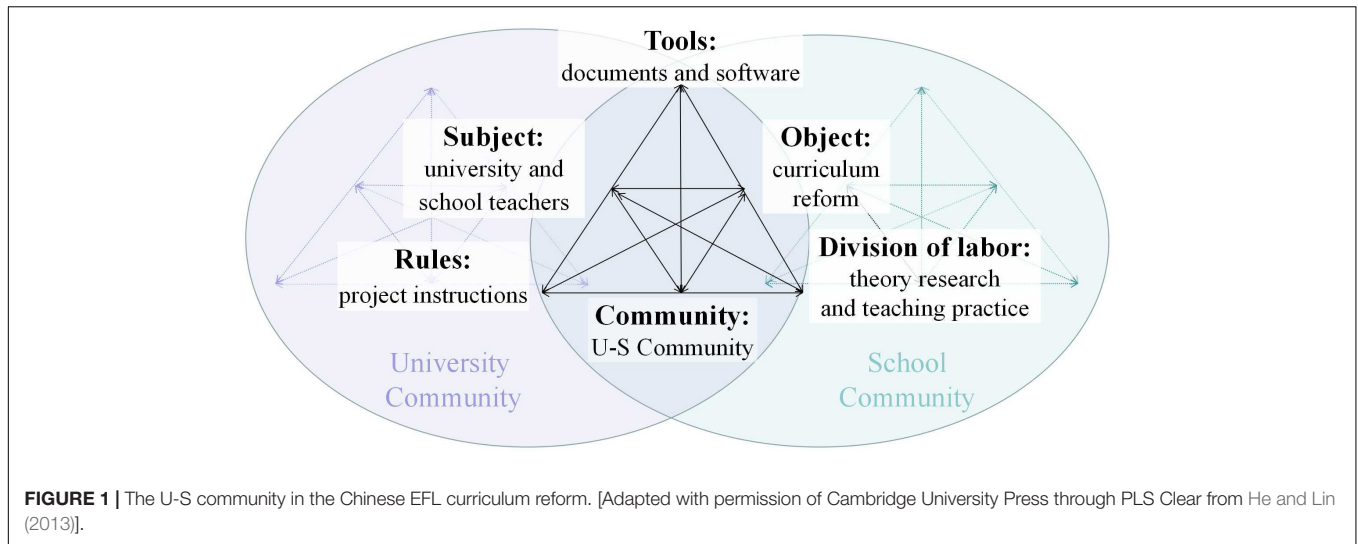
Tools:
documents and software

Subject:
university and school teachers

Object:
curriculum reform

Division of labor:
theory research and teaching practice

Rules:
project instructions

Community:
U-S Community

University Community

School Community

FIGURE 1 | The U-S community in the Chinese EFL curriculum reform. [Adapted with permission of Cambridge University Press through PLS Clear from He and Lin (2013)].